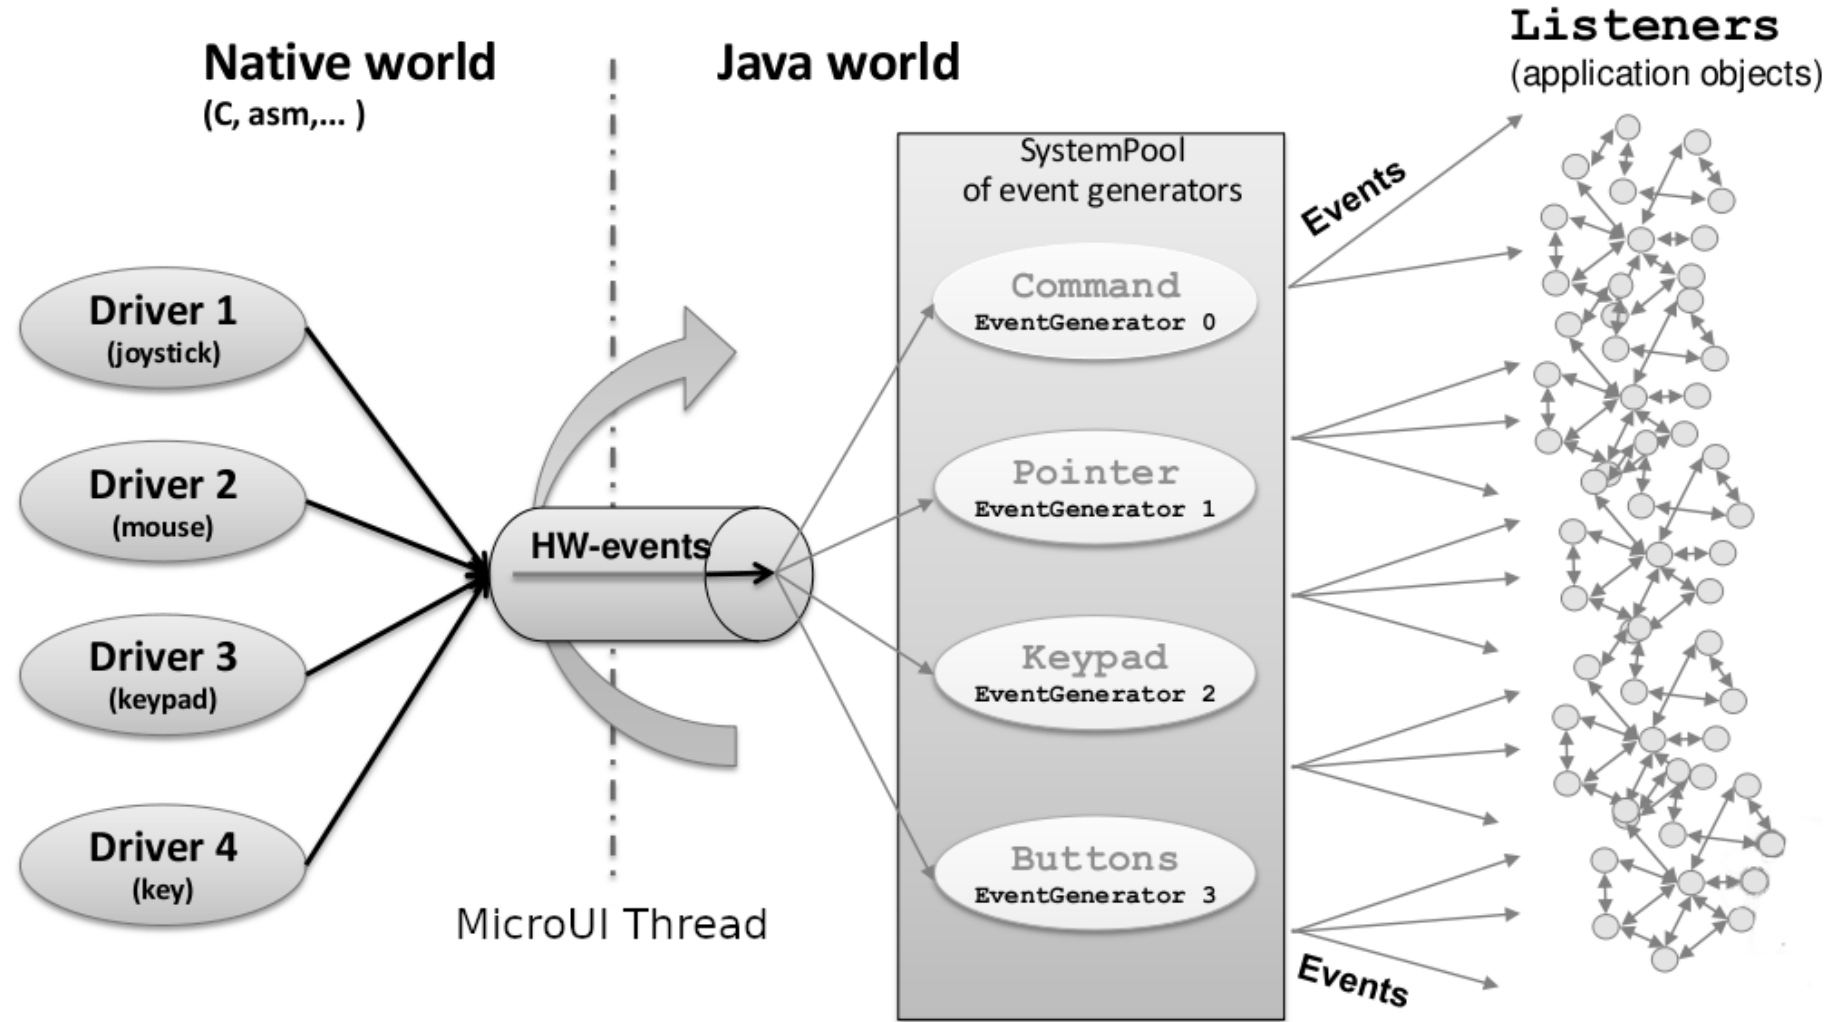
Native world
(C, asm,... )

Java world

Listeners
(application objects)

Driver 1
(joystick)

Driver 2
(mouse)

Driver 3
(keypad)

Driver 4
(key)

HW-events

MicroUI Thread

SystemPool
of event generators

Command
EventGenerator 0

Pointer
EventGenerator 1

Keypad
EventGenerator 2

Buttons
EventGenerator 3

Events

Events